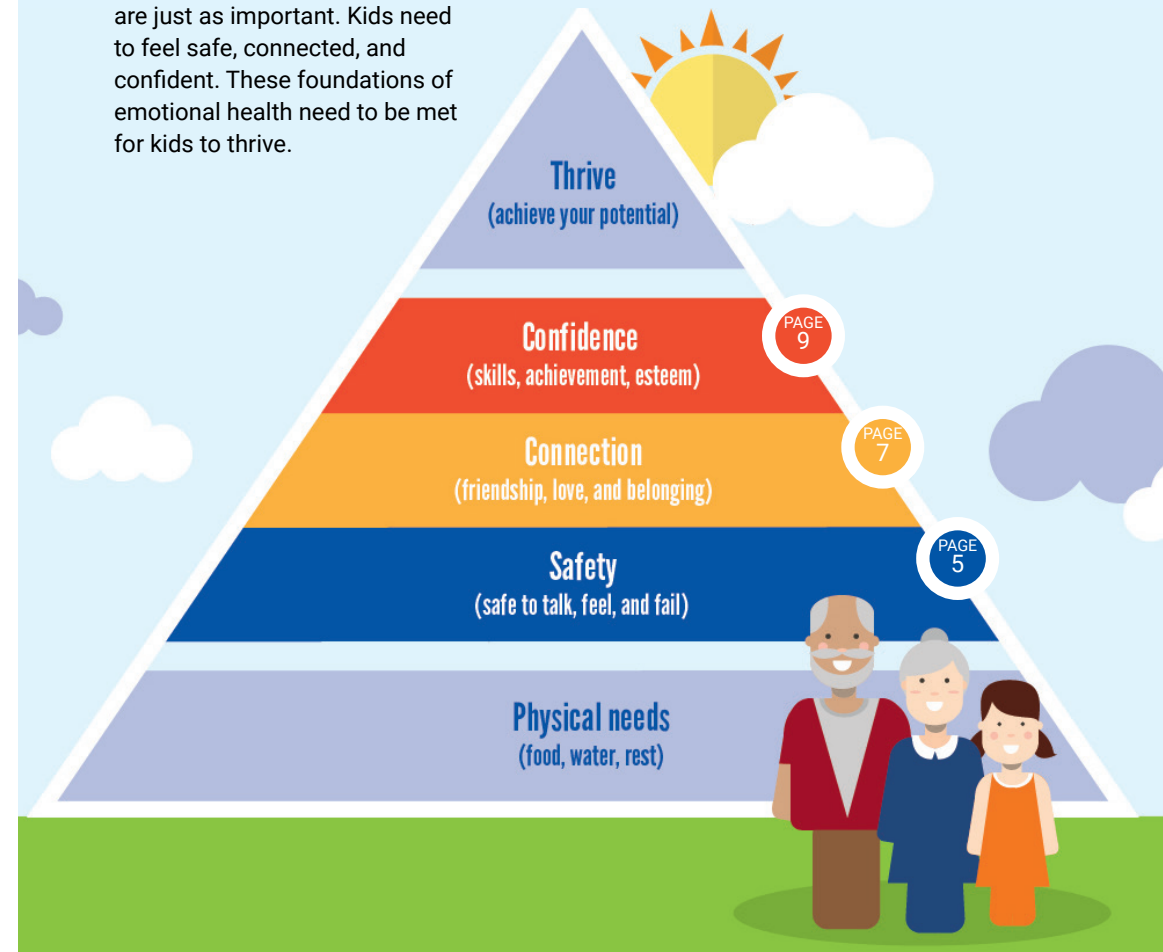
are just as important. Kids need to feel safe, connected, and confident. These foundations of emotional health need to be met for kids to thrive.

Thrive
(achieve your potential)

Confidence
(skills, achievement, esteem)

PAGE 9

Connection
(friendship, love, and belonging)

PAGE 7

Safety
(safe to talk, feel, and fail)

PAGE 5

Physical needs
(food, water, rest)